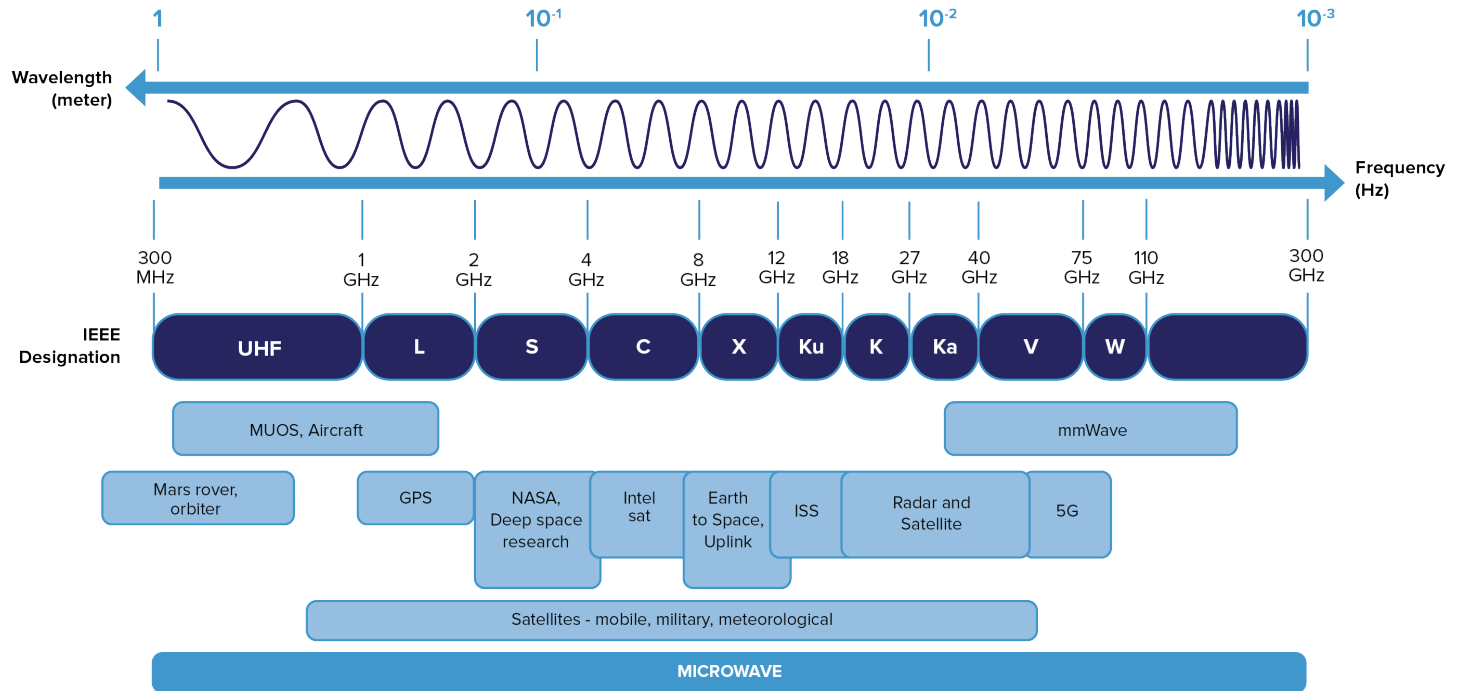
1 $10^{-1}$ $10^{-2}$ $10^{-3}$

Wavelength (meter)

Frequency (Hz)

300 MHz
1 GHz
2 GHz
4 GHz
8 GHz
12 GHz
18 GHz
27 GHz
40 GHz
75 GHz
110 GHz
300 GHz

IEEE Designation

UHF
L
S
C
X
Ku
K
Ka
V
W

MUOS, Aircraft

mmWave

Mars rover, orbiter

GPS

NASA, Deep space research

Intel sat

Earth to Space, Uplink

ISS

Radar and Satellite

5G

Satellites - mobile, military, meteorological

MICROWAVE